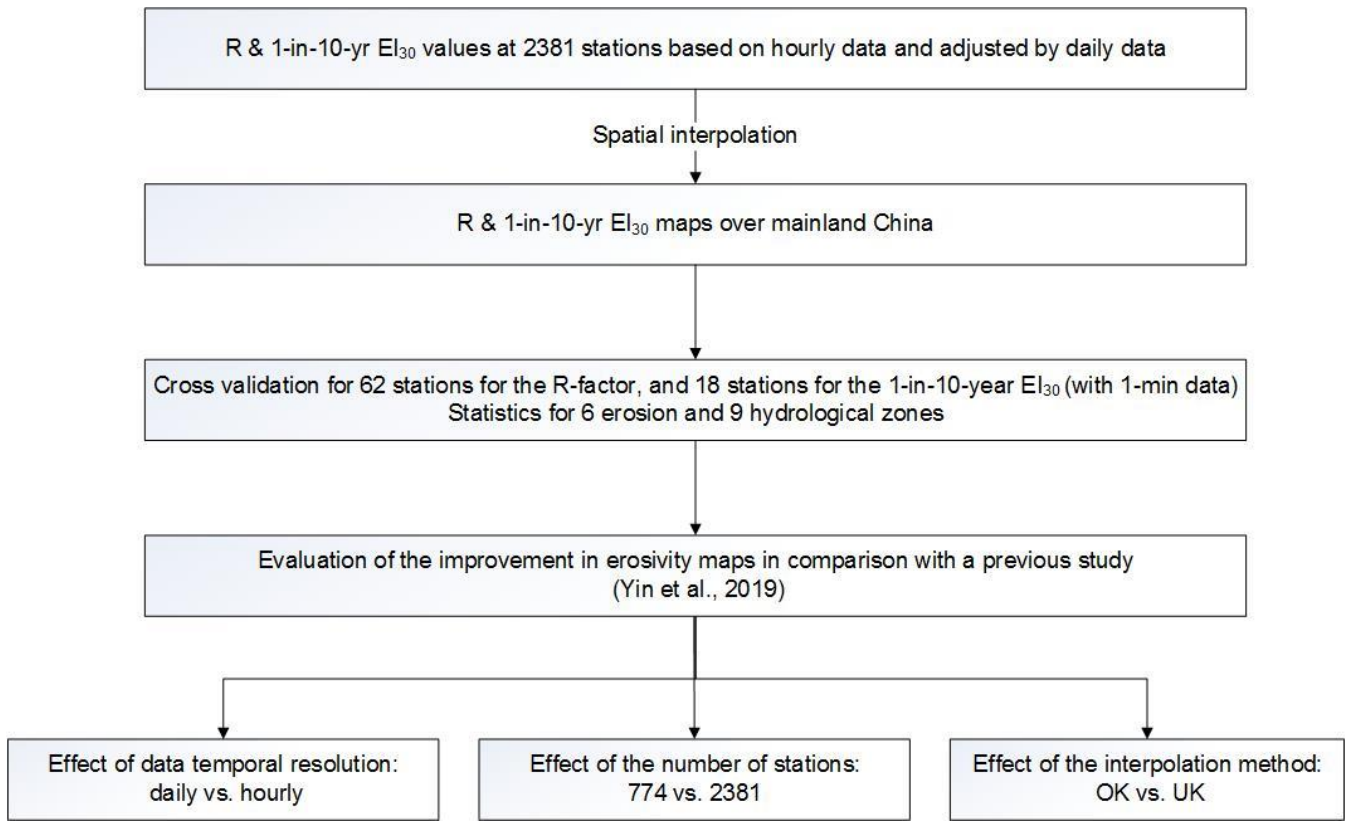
R & 1-in-10-yr $EI_{30}$ values at 2381 stations based on hourly data and adjusted by daily data

Spatial interpolation

R & 1-in-10-yr $EI_{30}$ maps over mainland China

Cross validation for 62 stations for the R-factor, and 18 stations for the 1-in-10-year $EI_{30}$ (with 1-min data)
Statistics for 6 erosion and 9 hydrological zones

Evaluation of the improvement in erosivity maps in comparison with a previous study (Yin et al., 2019)

Effect of data temporal resolution: daily vs. hourly

Effect of the number of stations: 774 vs. 2381

Effect of the interpolation method: OK vs. UK